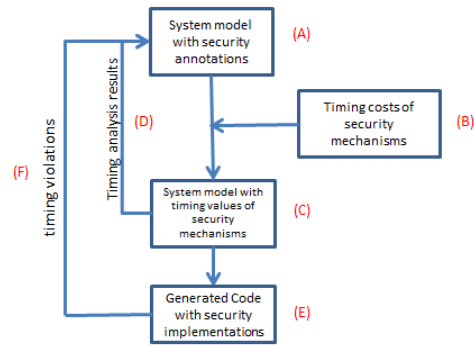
System model with security annotations

(A)

Timing analysis results

(D)

Timing costs of security mechanisms

(B)

timing violations

(F)

System model with timing values of security mechanisms

(C)

Generated Code with security implementations

(E)